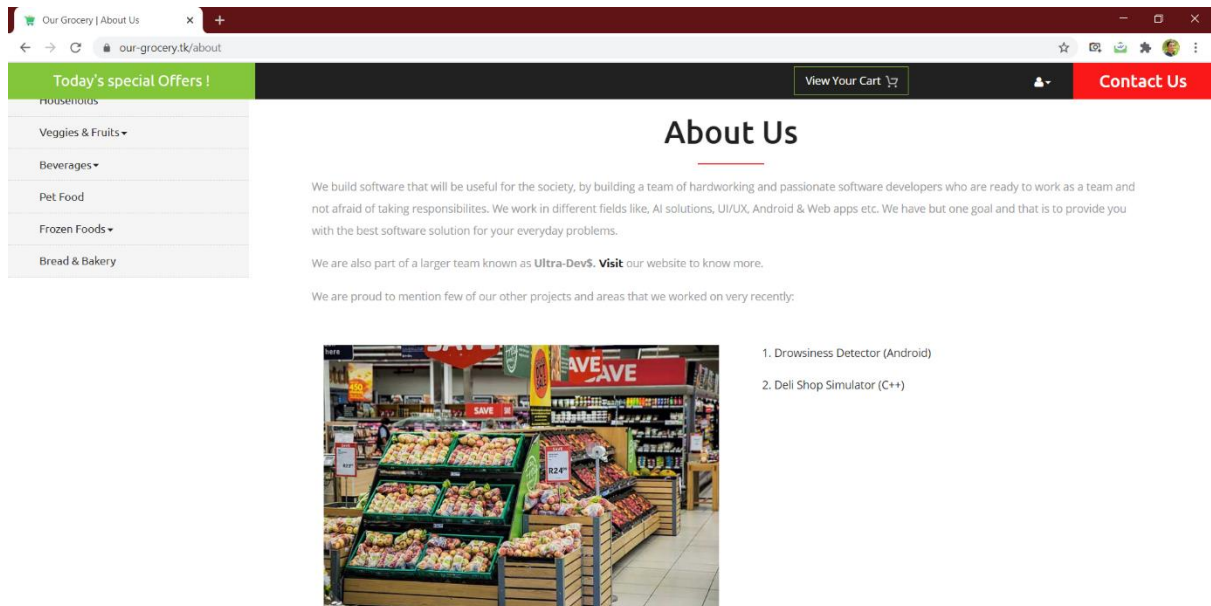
Our Grocery | About Us

our-grocery.tk/about

Today's special Offers !

View Your Cart

Contact Us

Households

Veggies & Fruits

Beverages

Pet Food

Frozen Foods

Bread & Bakery

About Us

We build software that will be useful for the society, by building a team of hardworking and passionate software developers who are ready to work as a team and not afraid of taking responsibilites. We work in different fields like, AI solutions, UI/UX, Android & Web apps etc. We have but one goal and that is to provide you with the best software solution for your everyday problems.

We are also part of a larger team known as **Ultra-Dev$.** **Visit** our website to know more.

We are proud to mention few of our other projects and areas that we worked on very recently:

SAVE SAVE

SAVE

R24

1. Drowsiness Detector (Android)

2. Deli Shop Simulator (C++)